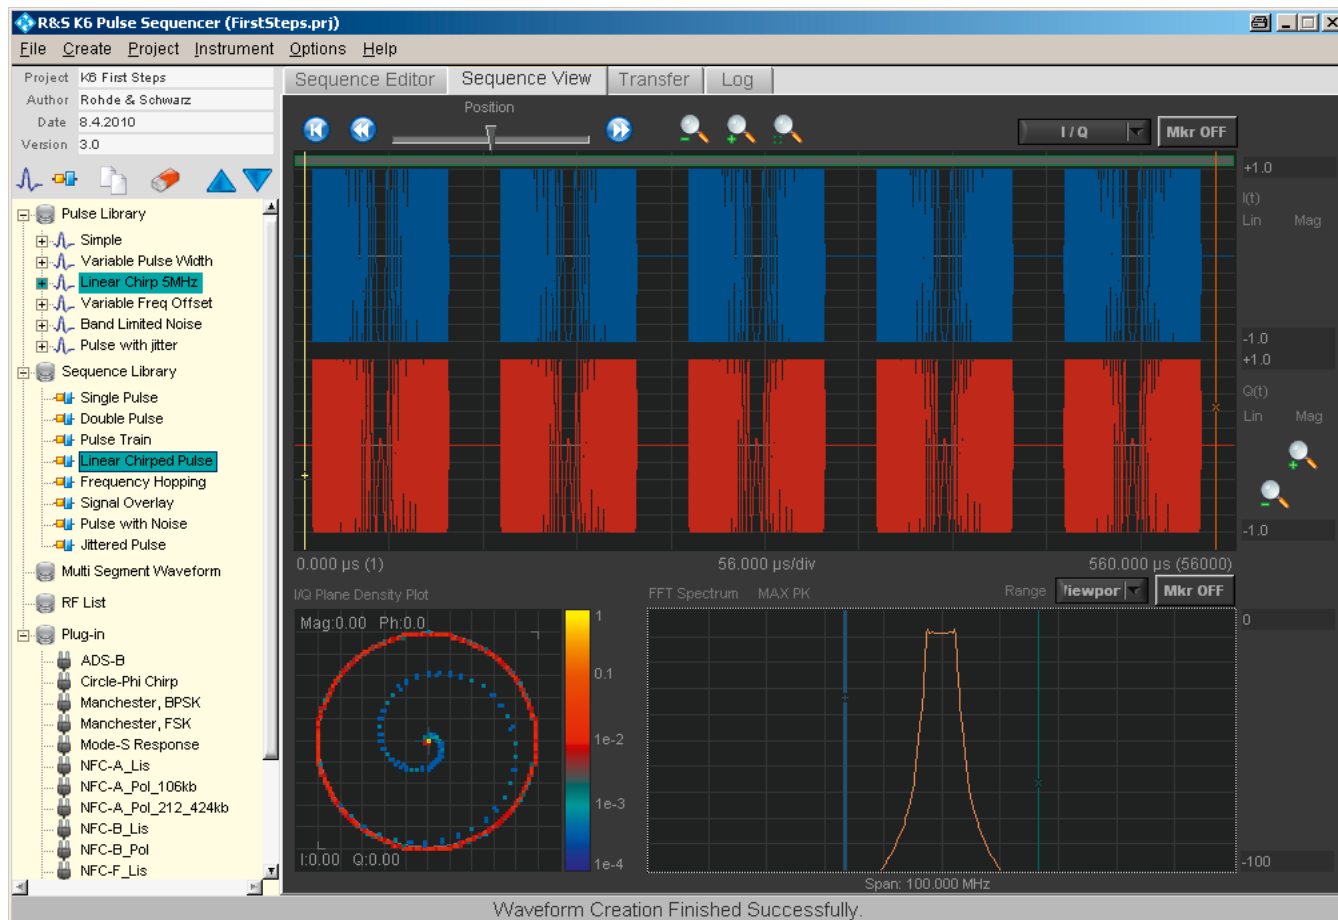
R&S K6 Pulse Sequencer (FirstSteps.prj)

File Create Project Instrument Options Help

| Project | K6 First Steps |
|---|---|
| Author | Rohde & Schwarz |
| Date | 8.4.2010 |
| Version | 3.0 |

Pulse Library
Simple
Variable Pulse Width
Linear Chirp 5MHz
Variable Freq Offset
Band Limited Noise
Pulse with jitter
Sequence Library
Single Pulse
Double Pulse
Pulse Train
Linear Chirped Pulse
Frequency Hopping
Signal Overlay
Pulse with Noise
Jittered Pulse
Multi Segment Waveform
RF List
Plug-in
ADS-B
Circle-Phi Chirp
Manchester, BPSK
Manchester, FSK
Mode-S Response
NFC-A_Lis
NFC-A_Pol_106kb
NFC-A_Pol_212_424kb
NFC-B_Lis
NFC-B_Pol
NFC-F_Lis

Sequence Editor Sequence View Transfer Log

Position

I / Q Mkr OFF

+1.0
I(t)
Lin Mag
-1.0
+1.0
Q(t)
Lin Mag
-1.0

0.000 µs (1) 56.000 µs/div 560.000 µs (56000)

I/Q Plane Density Plot
Mag:0.00 Ph:0.0
I:0.00 Q:0.00
1
0.1
1e-2
1e-3
1e-4

FFT Spectrum MAX PK Range Viewpor Mkr OFF
0
-100
Span: 100.000 MHz

Waveform Creation Finished Successfully.